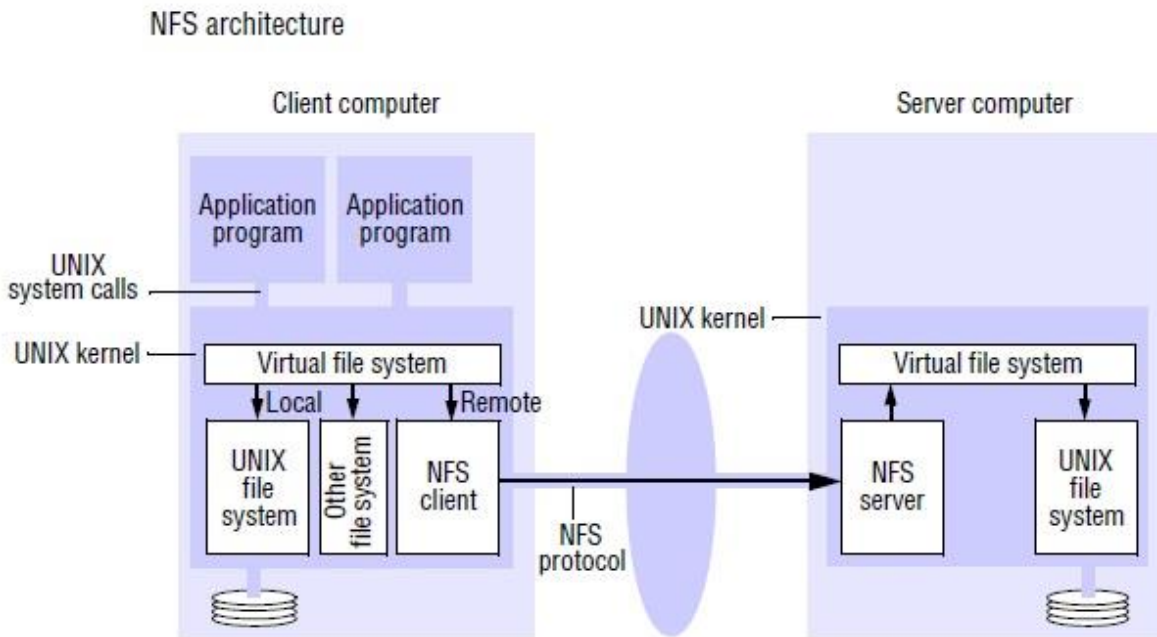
NFS architecture

Client computer

Server computer

Application program

Application program

UNIX system calls

UNIX kernel

UNIX kernel

Virtual file system

Virtual file system

Local

Remote

UNIX file system

Other file system

NFS client

NFS protocol

NFS server

UNIX file system